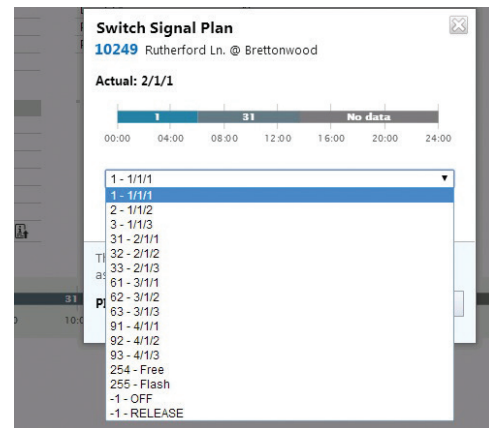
Switch Signal Plan
10249 Rutherford Ln. @ Brettonwood

Actual: 2/1/1

1 | 31 | No data

00:00 04:00 08:00 12:00 16:00 20:00 24:00

1 - 1/1/1

1 - 1/1/1
2 - 1/1/2
3 - 1/1/3
31 - 2/1/1
32 - 2/1/2
33 - 2/1/3
61 - 3/1/1
62 - 3/1/2
63 - 3/1/3
91 - 4/1/1
92 - 4/1/2
93 - 4/1/3
254 - Free
255 - Flash
-1 - OFF
-1 - RELEASE

Th
as
Pl

31
0
10: